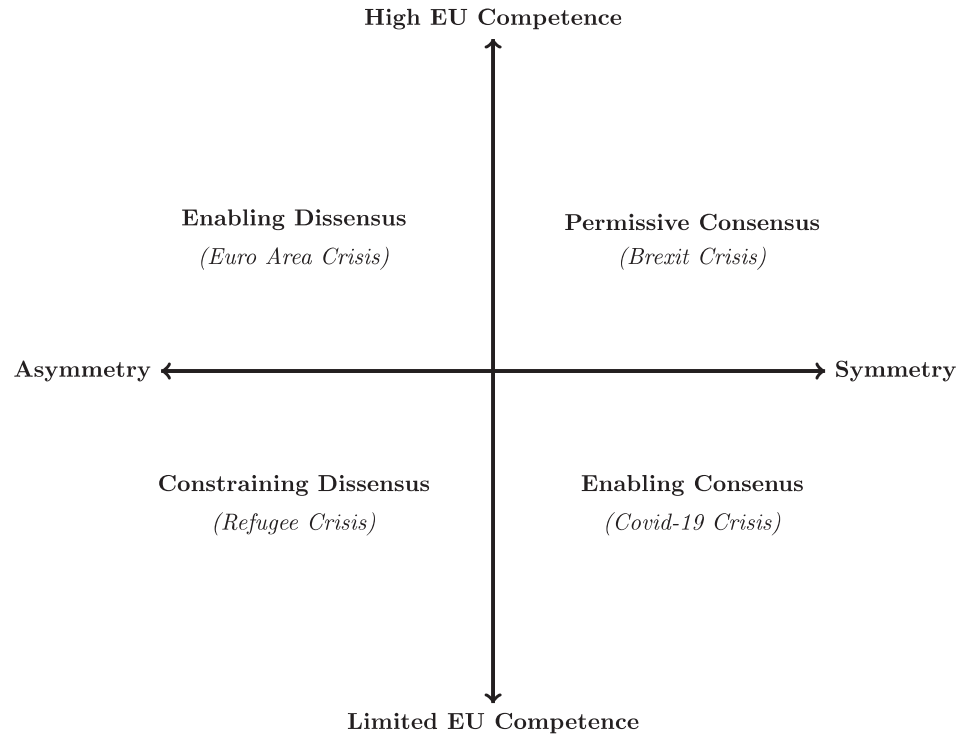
High EU Competence

Enabling Dissensus
(Euro Area Crisis)

Permissive Consensus
(Brexit Crisis)

Asymmetry

Symmetry

Constraining Dissensus
(Refugee Crisis)

Enabling Consenus
(Covid-19 Crisis)

Limited EU Competence